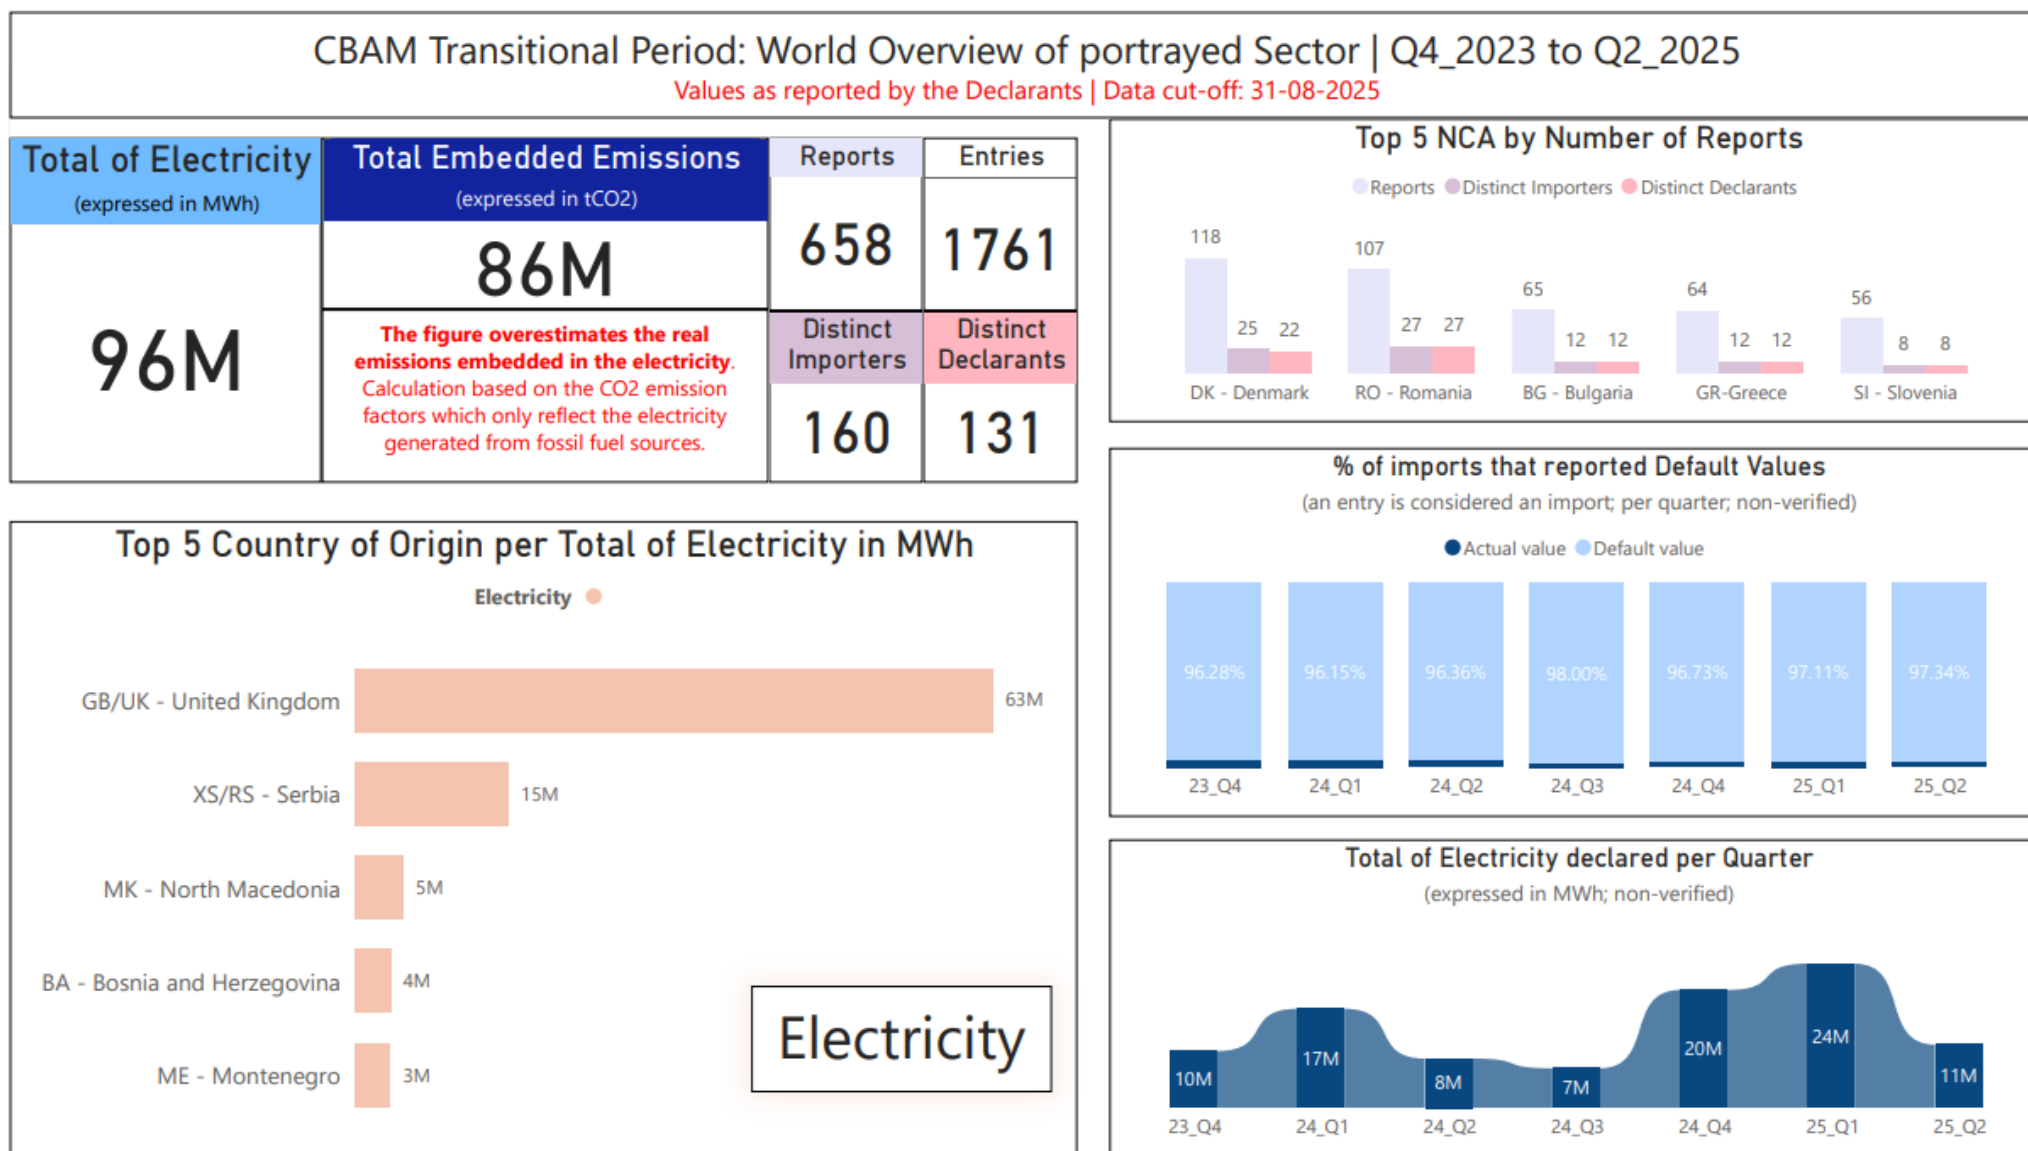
CBAM Transitional Period: World Overview of portrayed Sector | Q4_2023 to Q2_2025
Values as reported by the Declarants | Data cut-off: 31-08-2025

Total of Electricity
(expressed in MWh)
96M

Total Embedded Emissions
(expressed in tCO2)
86M

The figure overestimates the real emissions embedded in the electricity. Calculation based on the CO2 emission factors which only reflect the electricity generated from fossil fuel sources.

| Reports | Entries |
|---|---|
| 658 | 1761 |
| Distinct Importers | Distinct Declarants |
| 160 | 131 |

Top 5 NCA by Number of Reports
Reports Distinct Importers Distinct Declarants
118 25 22 DK - Denmark
107 27 27 RO - Romania
65 12 12 BG - Bulgaria
64 12 12 GR-Greece
56 8 8 SI - Slovenia

% of imports that reported Default Values
(an entry is considered an import; per quarter; non-verified)
Actual value Default value
96.28% 23_Q4
96.15% 24_Q1
96.36% 24_Q2
98.00% 24_Q3
96.73% 24_Q4
97.11% 25_Q1
97.34% 25_Q2

Top 5 Country of Origin per Total of Electricity in MWh
Electricity
GB/UK - United Kingdom 63M
XS/RS - Serbia 15M
MK - North Macedonia 5M
BA - Bosnia and Herzegovina 4M
ME - Montenegro 3M

Electricity

Total of Electricity declared per Quarter
(expressed in MWh; non-verified)
10M 23_Q4
17M 24_Q1
8M 24_Q2
7M 24_Q3
20M 24_Q4
24M 25_Q1
11M 25_Q2